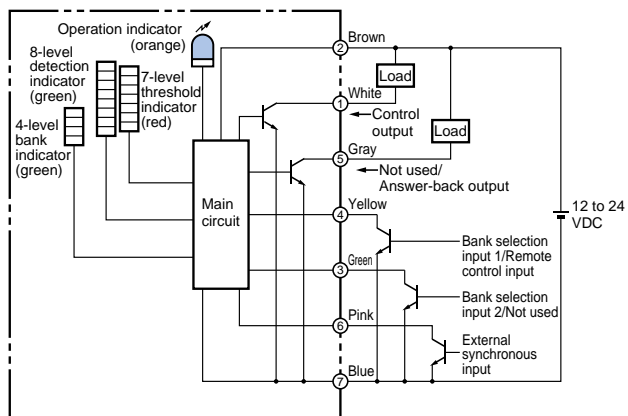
Operation indicator (orange)

8-level detection indicator (green)

7-level threshold indicator (red)

4-level bank indicator (green)

Main circuit

2 Brown

Load

1 White

Control output

Load

5 Gray

Not used/ Answer-back output

4 Yellow

12 to 24 VDC

Bank selection input 1/Remote control input

3 Green

Bank selection input 2/Not used

Pink

6

External synchronous input

Blue

7